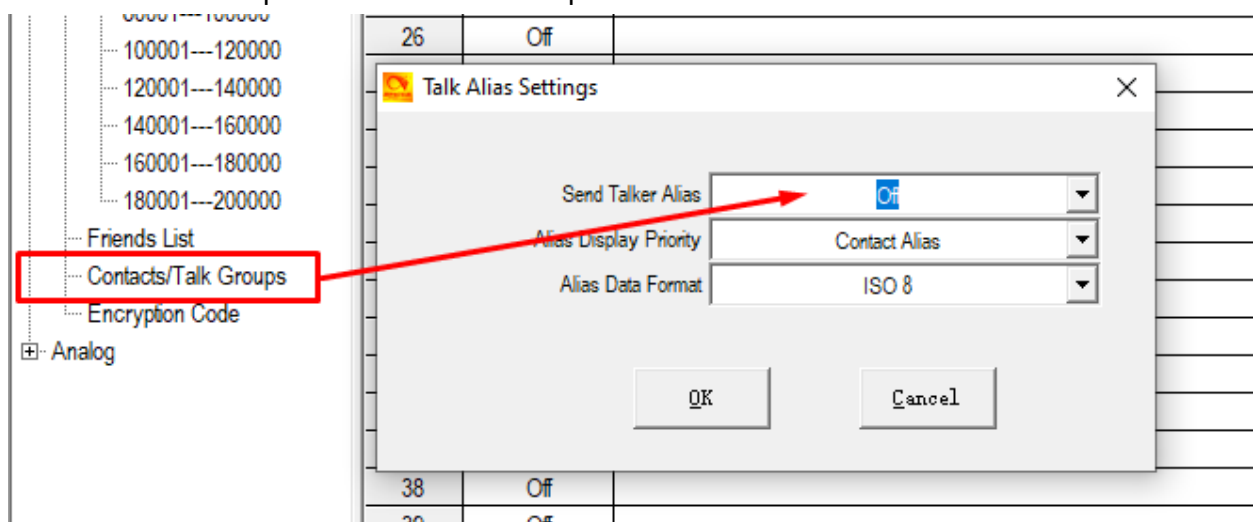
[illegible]
100001---120000
120001---140000
140001---160000
160001---180000
180001---200000
Friends List
Contacts/Talk Groups
Encryption Code
Analog

26 Off

Talk Alias Settings

Send Talker Alias Off
Alias Display Priority Contact Alias
Alias Data Format ISO 8

OK
Cancel

38 Off
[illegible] Off